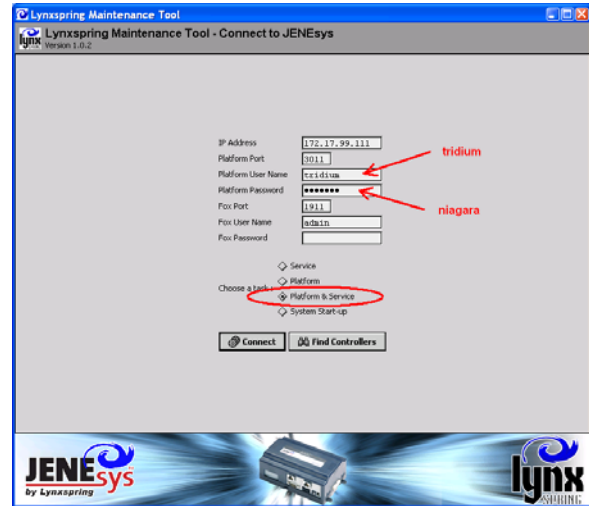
Lynxspring Maintenance Tool

Lynxspring Maintenance Tool - Connect to JENEsys
Version 1.0.2

IP Address 172.17.99.111
Platform Port 3011
Platform User Name tridium
Platform Password ••••••••
Fox Port 1911
Fox User Name admin
Fox Password

tridium

niagara

Choose a task:
Service
Platform
Platform & Service
System Start-up

Connect
Find Controllers

JENEsys
by Lynxspring

lynx
SPRING